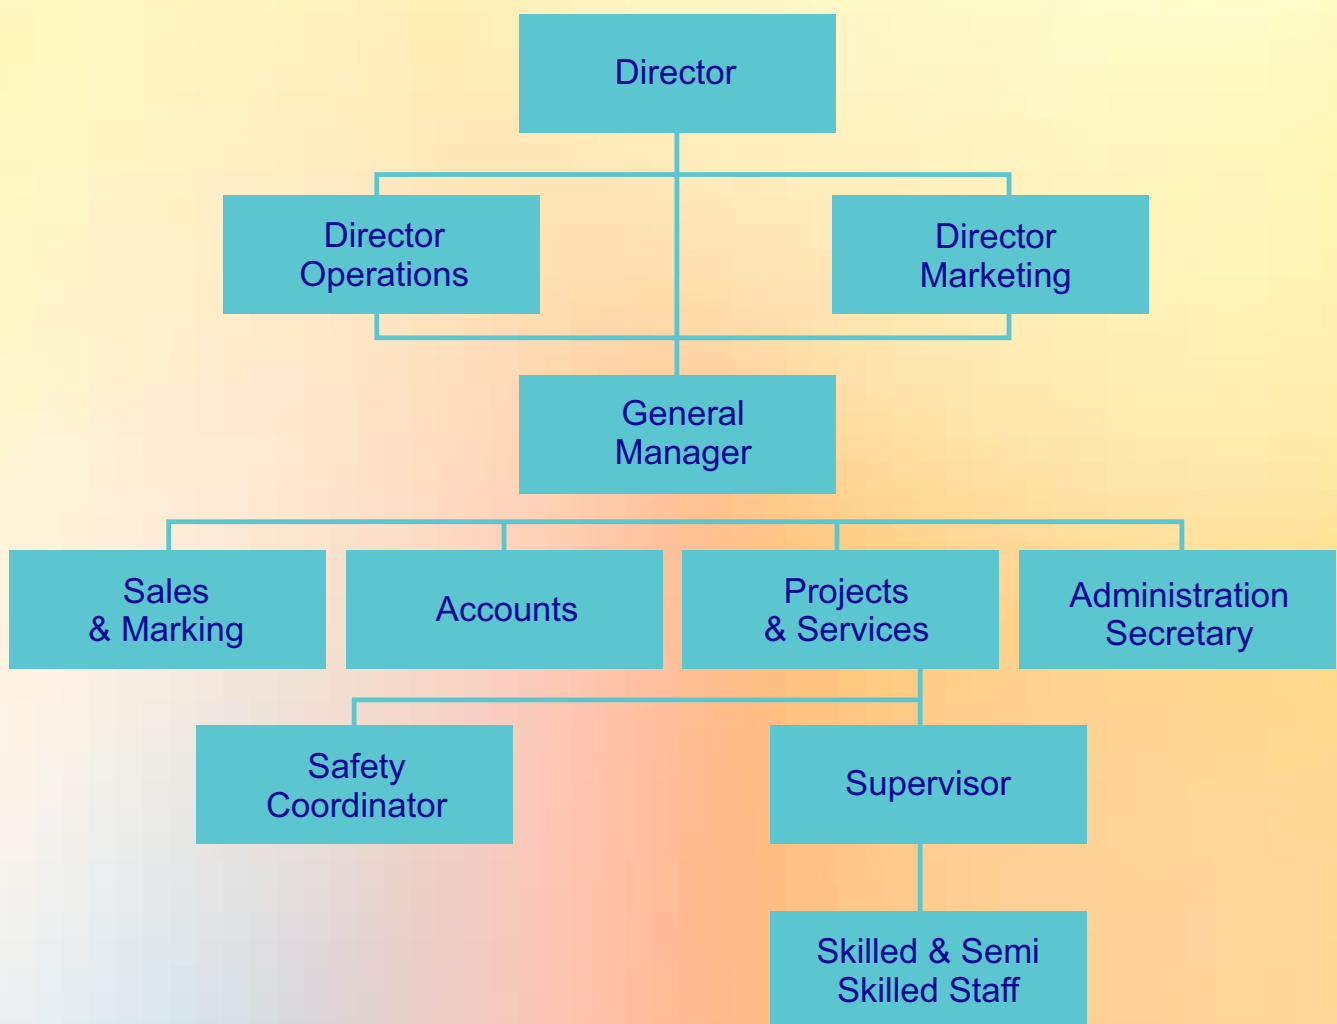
Director

Director Operations

Director Marketing

General Manager

Sales & Marking

Accounts

Projects & Services

Administration Secretary

Safety Coordinator

Supervisor

Skilled & Semi Skilled Staff